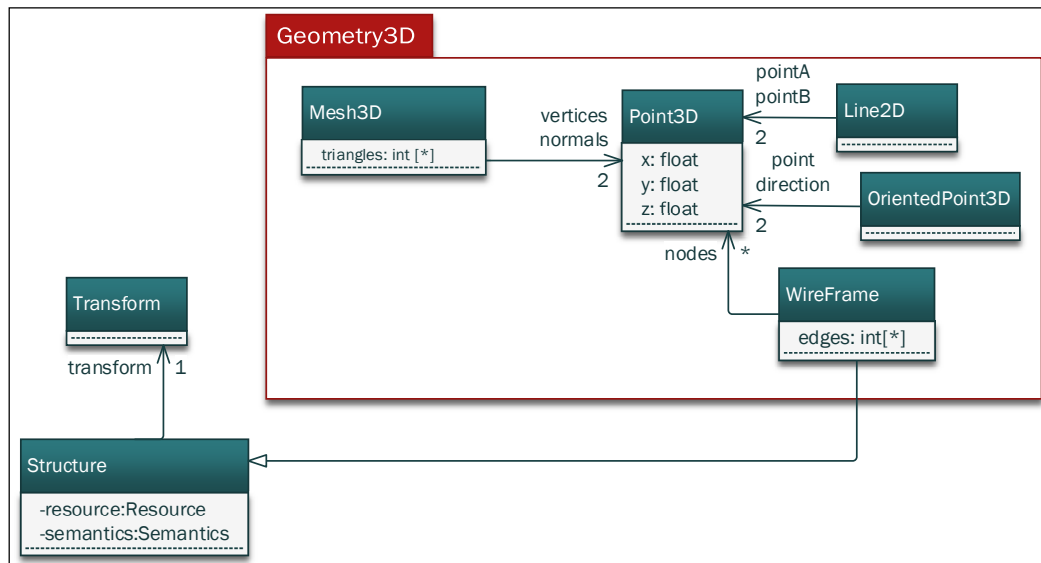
Geometry3D

Mesh3D

triangles: int [*]

vertices
normals

2

Point3D

x: float
y: float
z: float

pointA
pointB

2

Line2D

point
direction

2

OrientedPoint3D

nodes

*

WireFrame

edges: int[*]

Transform

transform

1

Structure

-resource:Resource
-semantics:Semantics